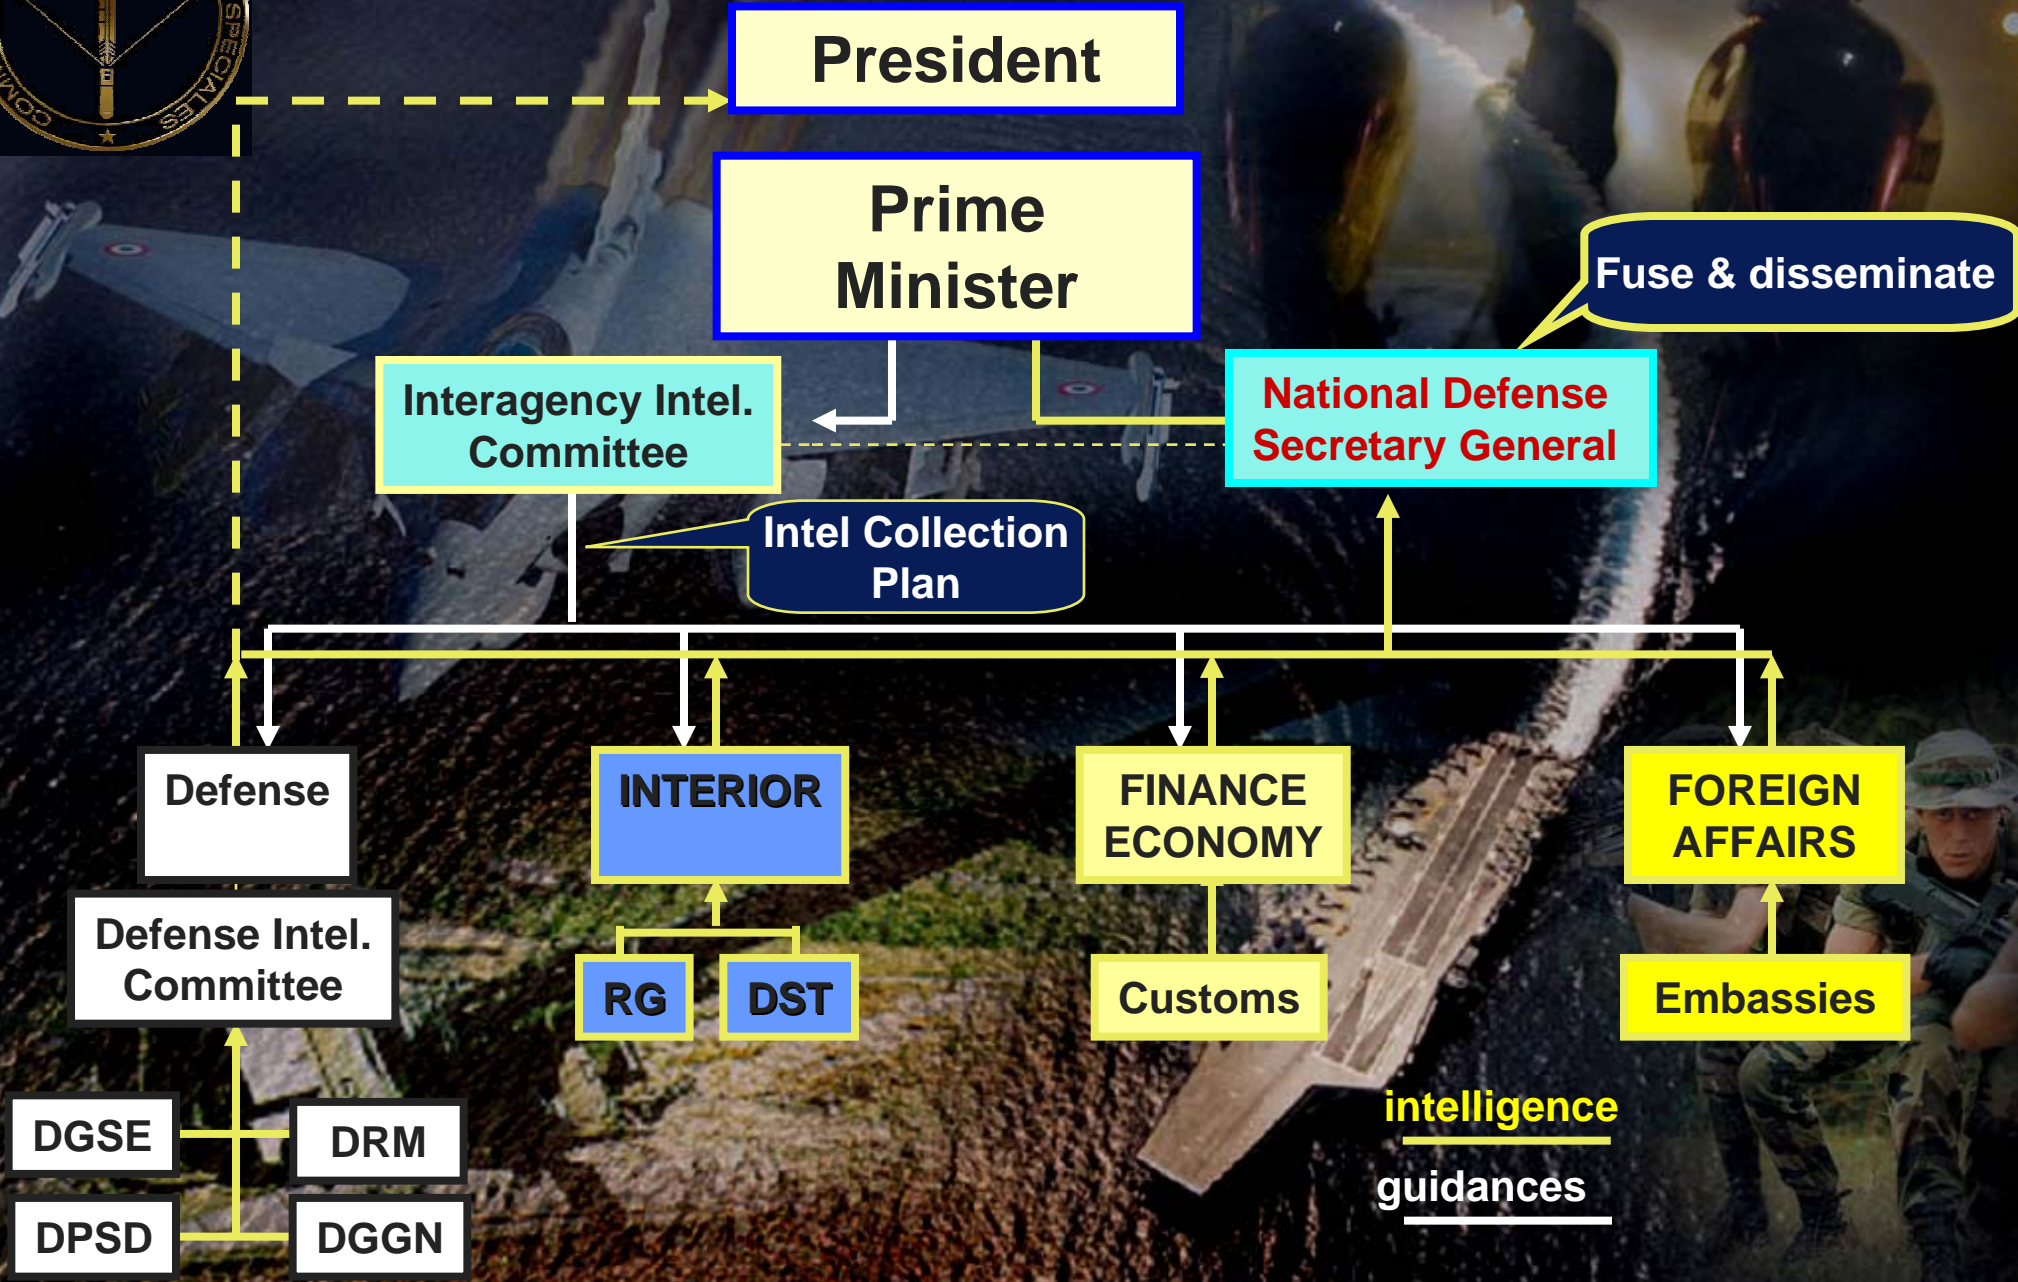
SPECIALES
COM

President

Prime Minister

Fuse & disseminate

Interagency Intel. Committee

National Defense Secretary General

Intel Collection Plan

Defense

INTERIOR

FINANCE ECONOMY

FOREIGN AFFAIRS

Defense Intel. Committee

RG

DST

Customs

Embassies

DGSE

DRM

DPSD

DGGN

intelligence

guidances